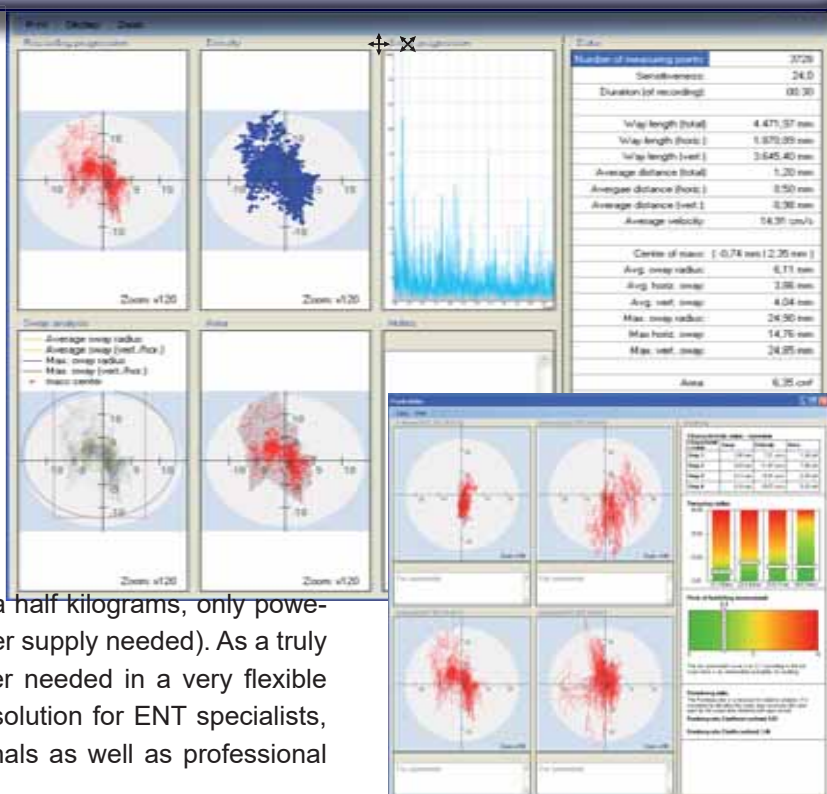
Print Display Close

Recording progression

Density

progression

Data

| | |
|---|---|
| Number of measuring points: | 3726 |
| Sensitiveness: | 24,0 |
| Duration (of recording): | 00:30 |
| Way length (total): | 4.471,57 mm |
| Way length (horiz.): | 1.970,99 mm |
| Way length (vert.): | 3.645,40 mm |
| Average distance (total): | 1,20 mm |
| Avergae distance (horiz.): | 0,50 mm |
| Average distance (vert.): | 0,98 mm |
| Average velocity: | 14,91 cm/s |
| Centre of mass: | ( -0,74 mm \| 2,35 mm ) |
| Avg. sway radius: | 6,11 mm |
| Avg. horiz. sway: | 3,86 mm |
| Avg. vert. sway: | 4,04 mm |
| Max. sway radius: | 24,90 mm |
| Max horiz. sway: | 14,76 mm |
| Max. vert. sway: | 24,85 mm |
| Area: | 6,35 cm² |

10 -10 5 10 -10

Zoom: x120

Zoom: x120

Sway analysis

Area

Notes

Average sway radius
Average sway (vert./hor.)
Max. sway radius
Max. sway (vert./hor.)
mass centre

Zoom: x120

Zoom: x120

a half kilograms, only powe-
er supply needed). As a truly
er needed in a very flexible
solution for ENT specialists,
nals as well as professional